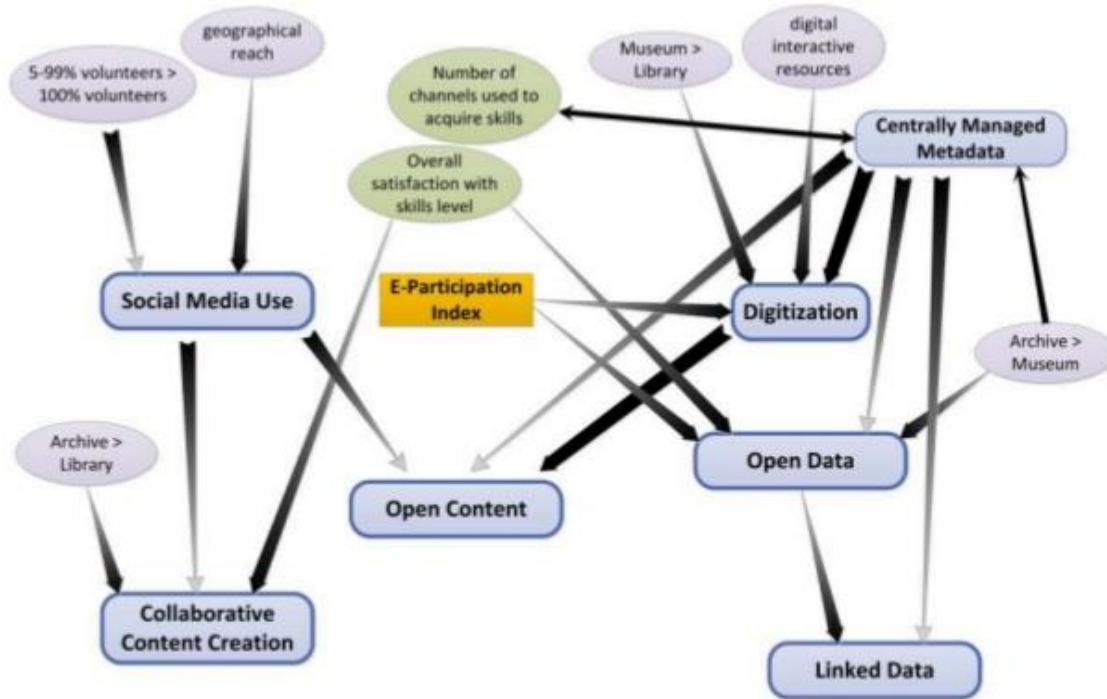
5-99% volunteers > 100% volunteers

geographical reach

Number of channels used to acquire skills

Museum > Library

digital interactive resources

Centrally Managed Metadata

Overall satisfaction with skills level

Social Media Use

E-Participation Index

Digitization

Archive > Museum

Archive > Library

Open Content

Open Data

Collaborative Content Creation

Linked Data